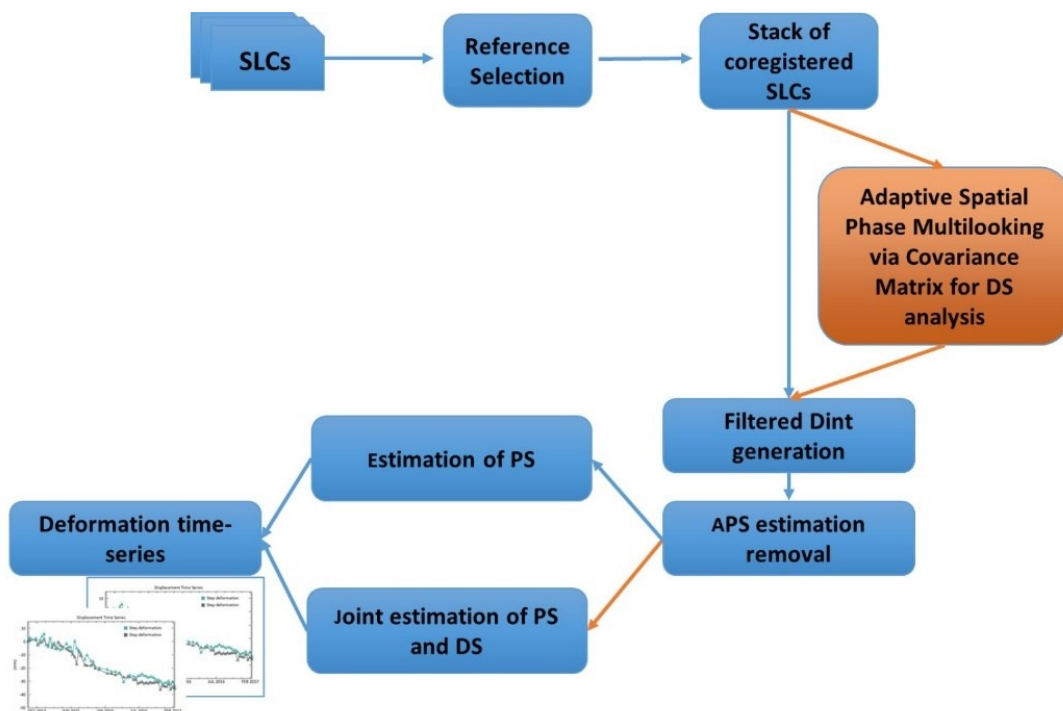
SLCs

Reference Selection

Stack of coregistered SLCs

Adaptive Spatial Phase Multilooking via Covariance Matrix for DS analysis

Filtered Dint generation

APS estimation removal

Estimation of PS

Joint estimation of PS and DS

Deformation time-series

Displacement Time Series

Displacement Time Series

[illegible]